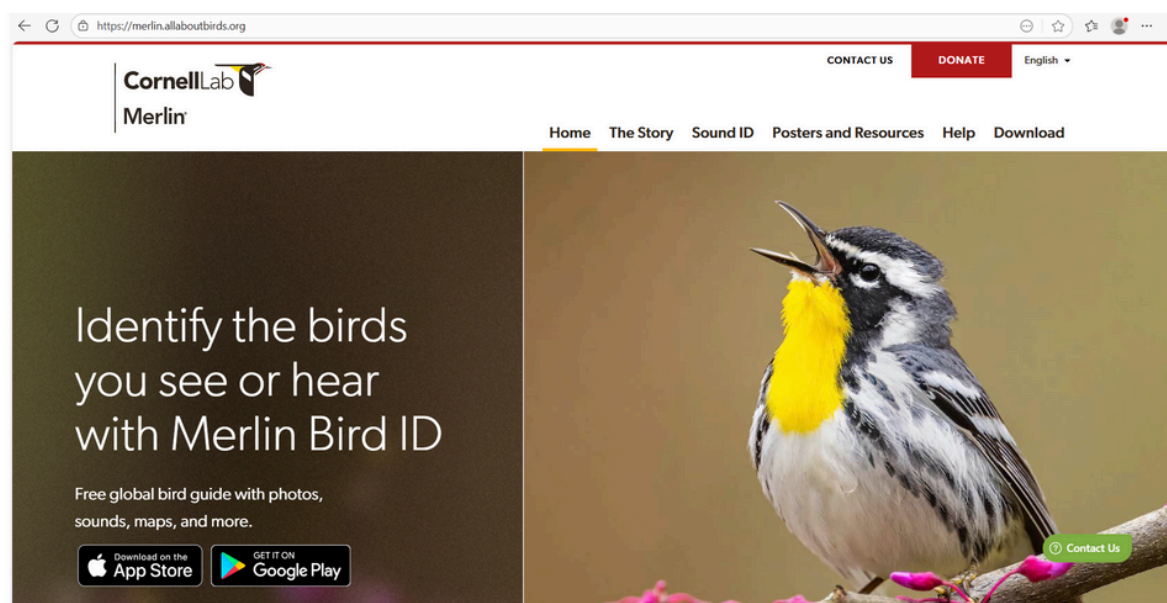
https://merlin.allaboutbirds.org

CornellLab
Merlin

CONTACT US
DONATE
English

Home
The Story
Sound ID
Posters and Resources
Help
Download

Identify the birds you see or hear with Merlin Bird ID

Free global bird guide with photos, sounds, maps, and more.

Download on the App Store
GET IT ON Google Play

Contact Us